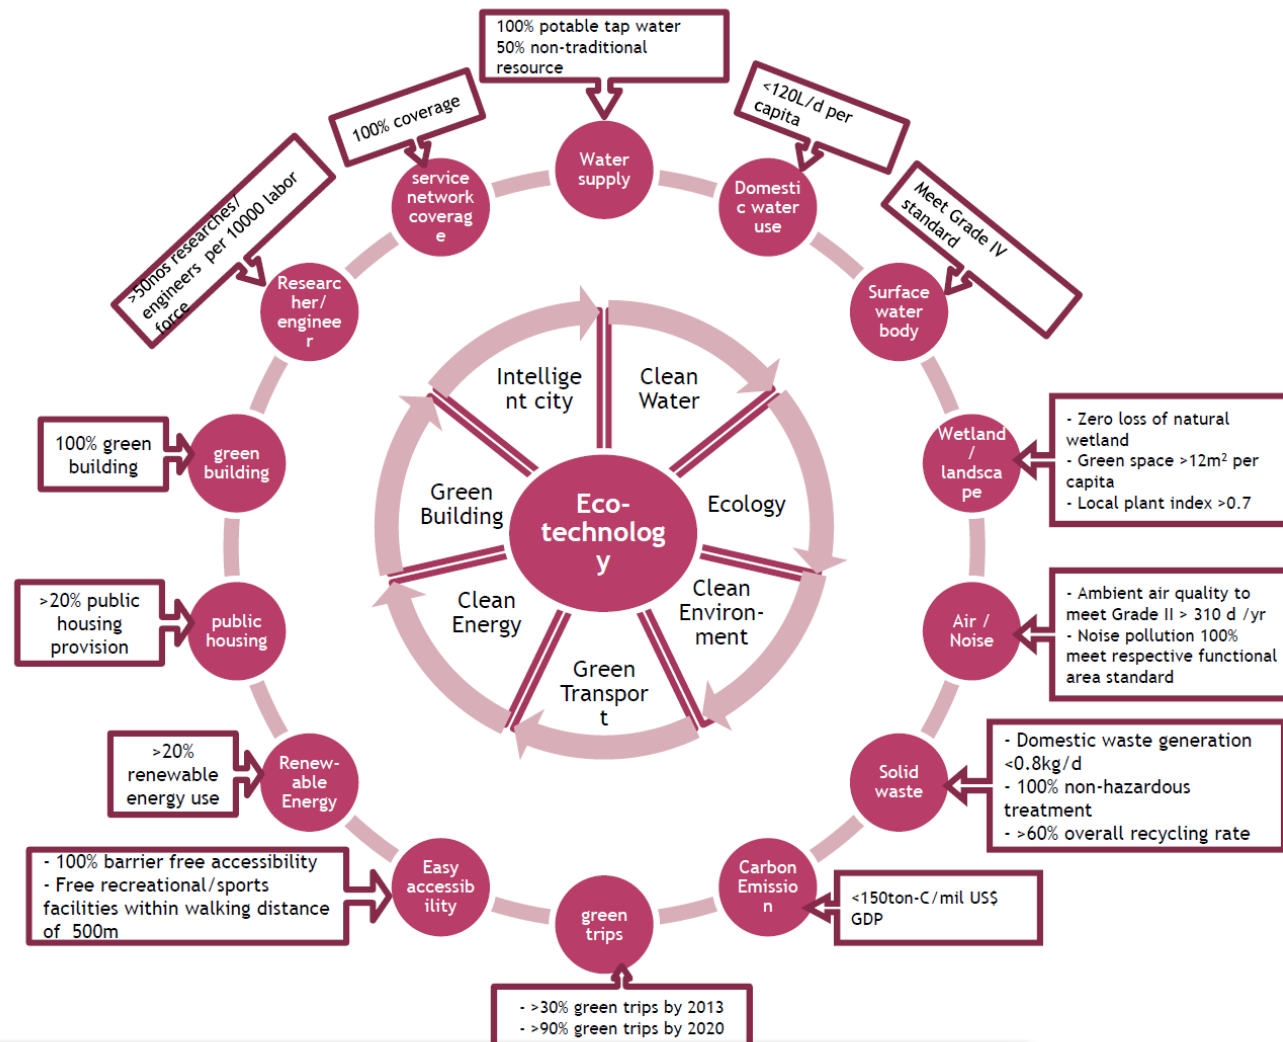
100% potable tap water
50% non-traditional resource

Water supply

<120L/d per capita

Domestic water use

Meet Grade IV standard

Surface water body

- Zero loss of natural wetland
- Green space >12m$^2$ per capita
- Local plant index >0.7

Wetland / landscape

- Ambient air quality to meet Grade II > 310 d /yr
- Noise pollution 100% meet respective functional area standard

Air / Noise

- Domestic waste generation <0.8kg/d
- 100% non-hazardous treatment
- >60% overall recycling rate

Solid waste

<150ton-C/mil US$ GDP

Carbon Emission

- >30% green trips by 2013
- >90% green trips by 2020

green trips

- 100% barrier free accessibility
- Free recreational/sports facilities within walking distance of 500m

Easy accessibility

>20% renewable energy use

Renewable Energy

>20% public housing provision

public housing

100% green building

green building

>50nos researches/ engineers per 10000 labor force

Researcher/ engineer

100% coverage

service network coverage

Intelligent city

Clean Water

Ecology

Clean Environment

Green Transport

Clean Energy

Green Building

Eco-technology